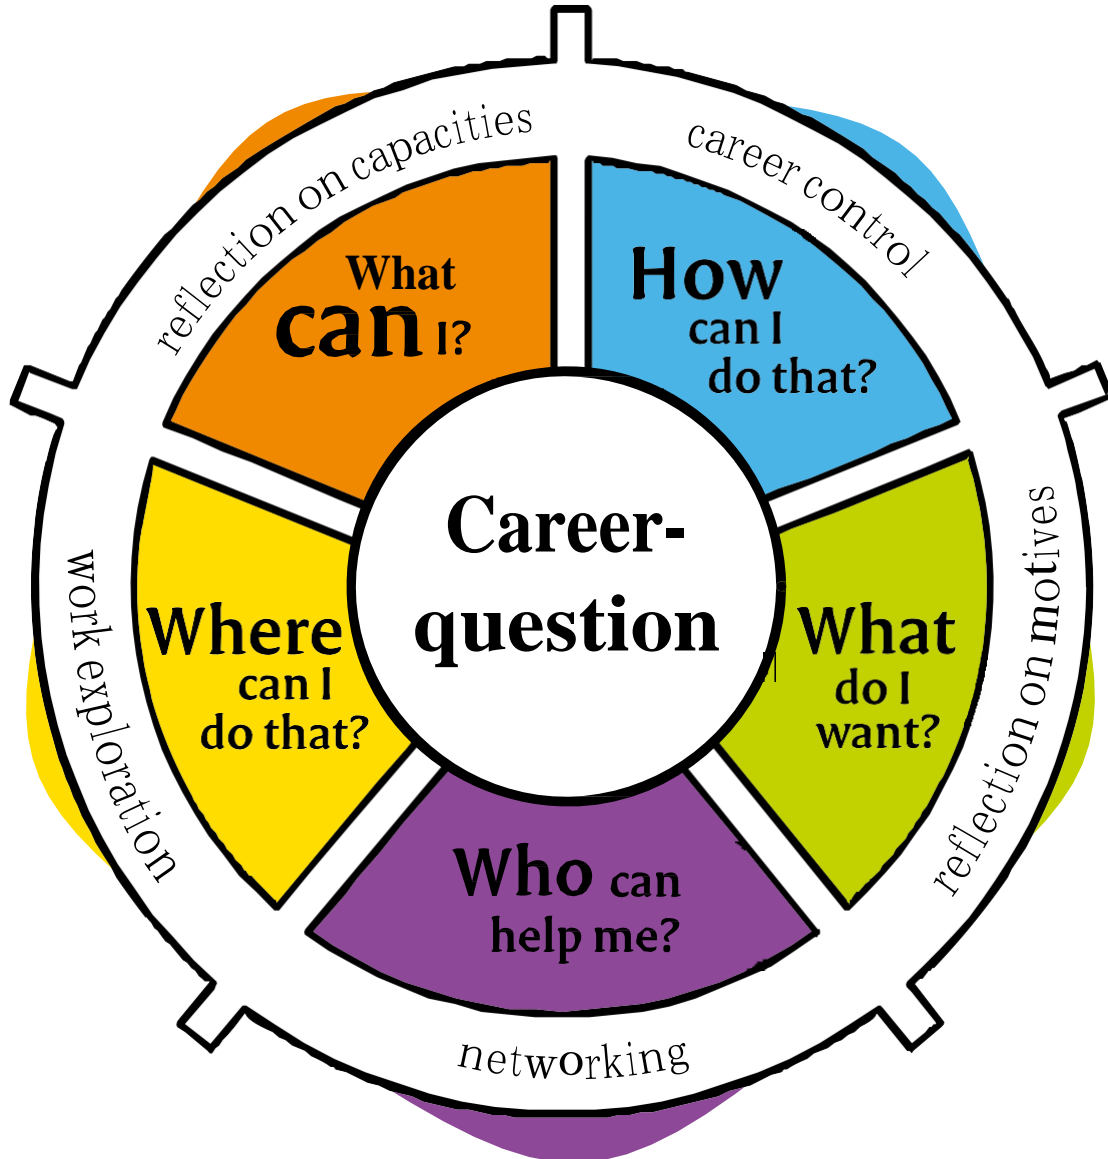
Career-question

reflection on capacities

What can I?

career control

How can I do that?

reflection on motives

What do I want?

networking

Who can help me?

work exploration

Where can I do that?